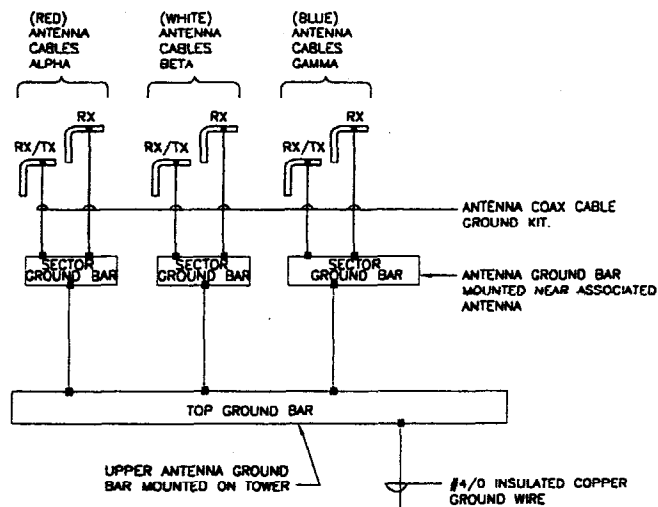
(RED) ANTENNA CABLES ALPHA

(WHITE) ANTENNA CABLES BETA

(BLUE) ANTENNA CABLES GAMMA

RX/TX RX

RX/TX RX

RX/TX RX

ANTENNA COAX CABLE GROUND KIT.

SECTOR GROUND BAR

SECTOR GROUND BAR

SECTOR GROUND BAR

ANTENNA GROUND BAR MOUNTED NEAR ASSOCIATED ANTENNA

TOP GROUND BAR

UPPER ANTENNA GROUND BAR MOUNTED ON TOWER

#4/0 INSULATED COPPER GROUND WIRE